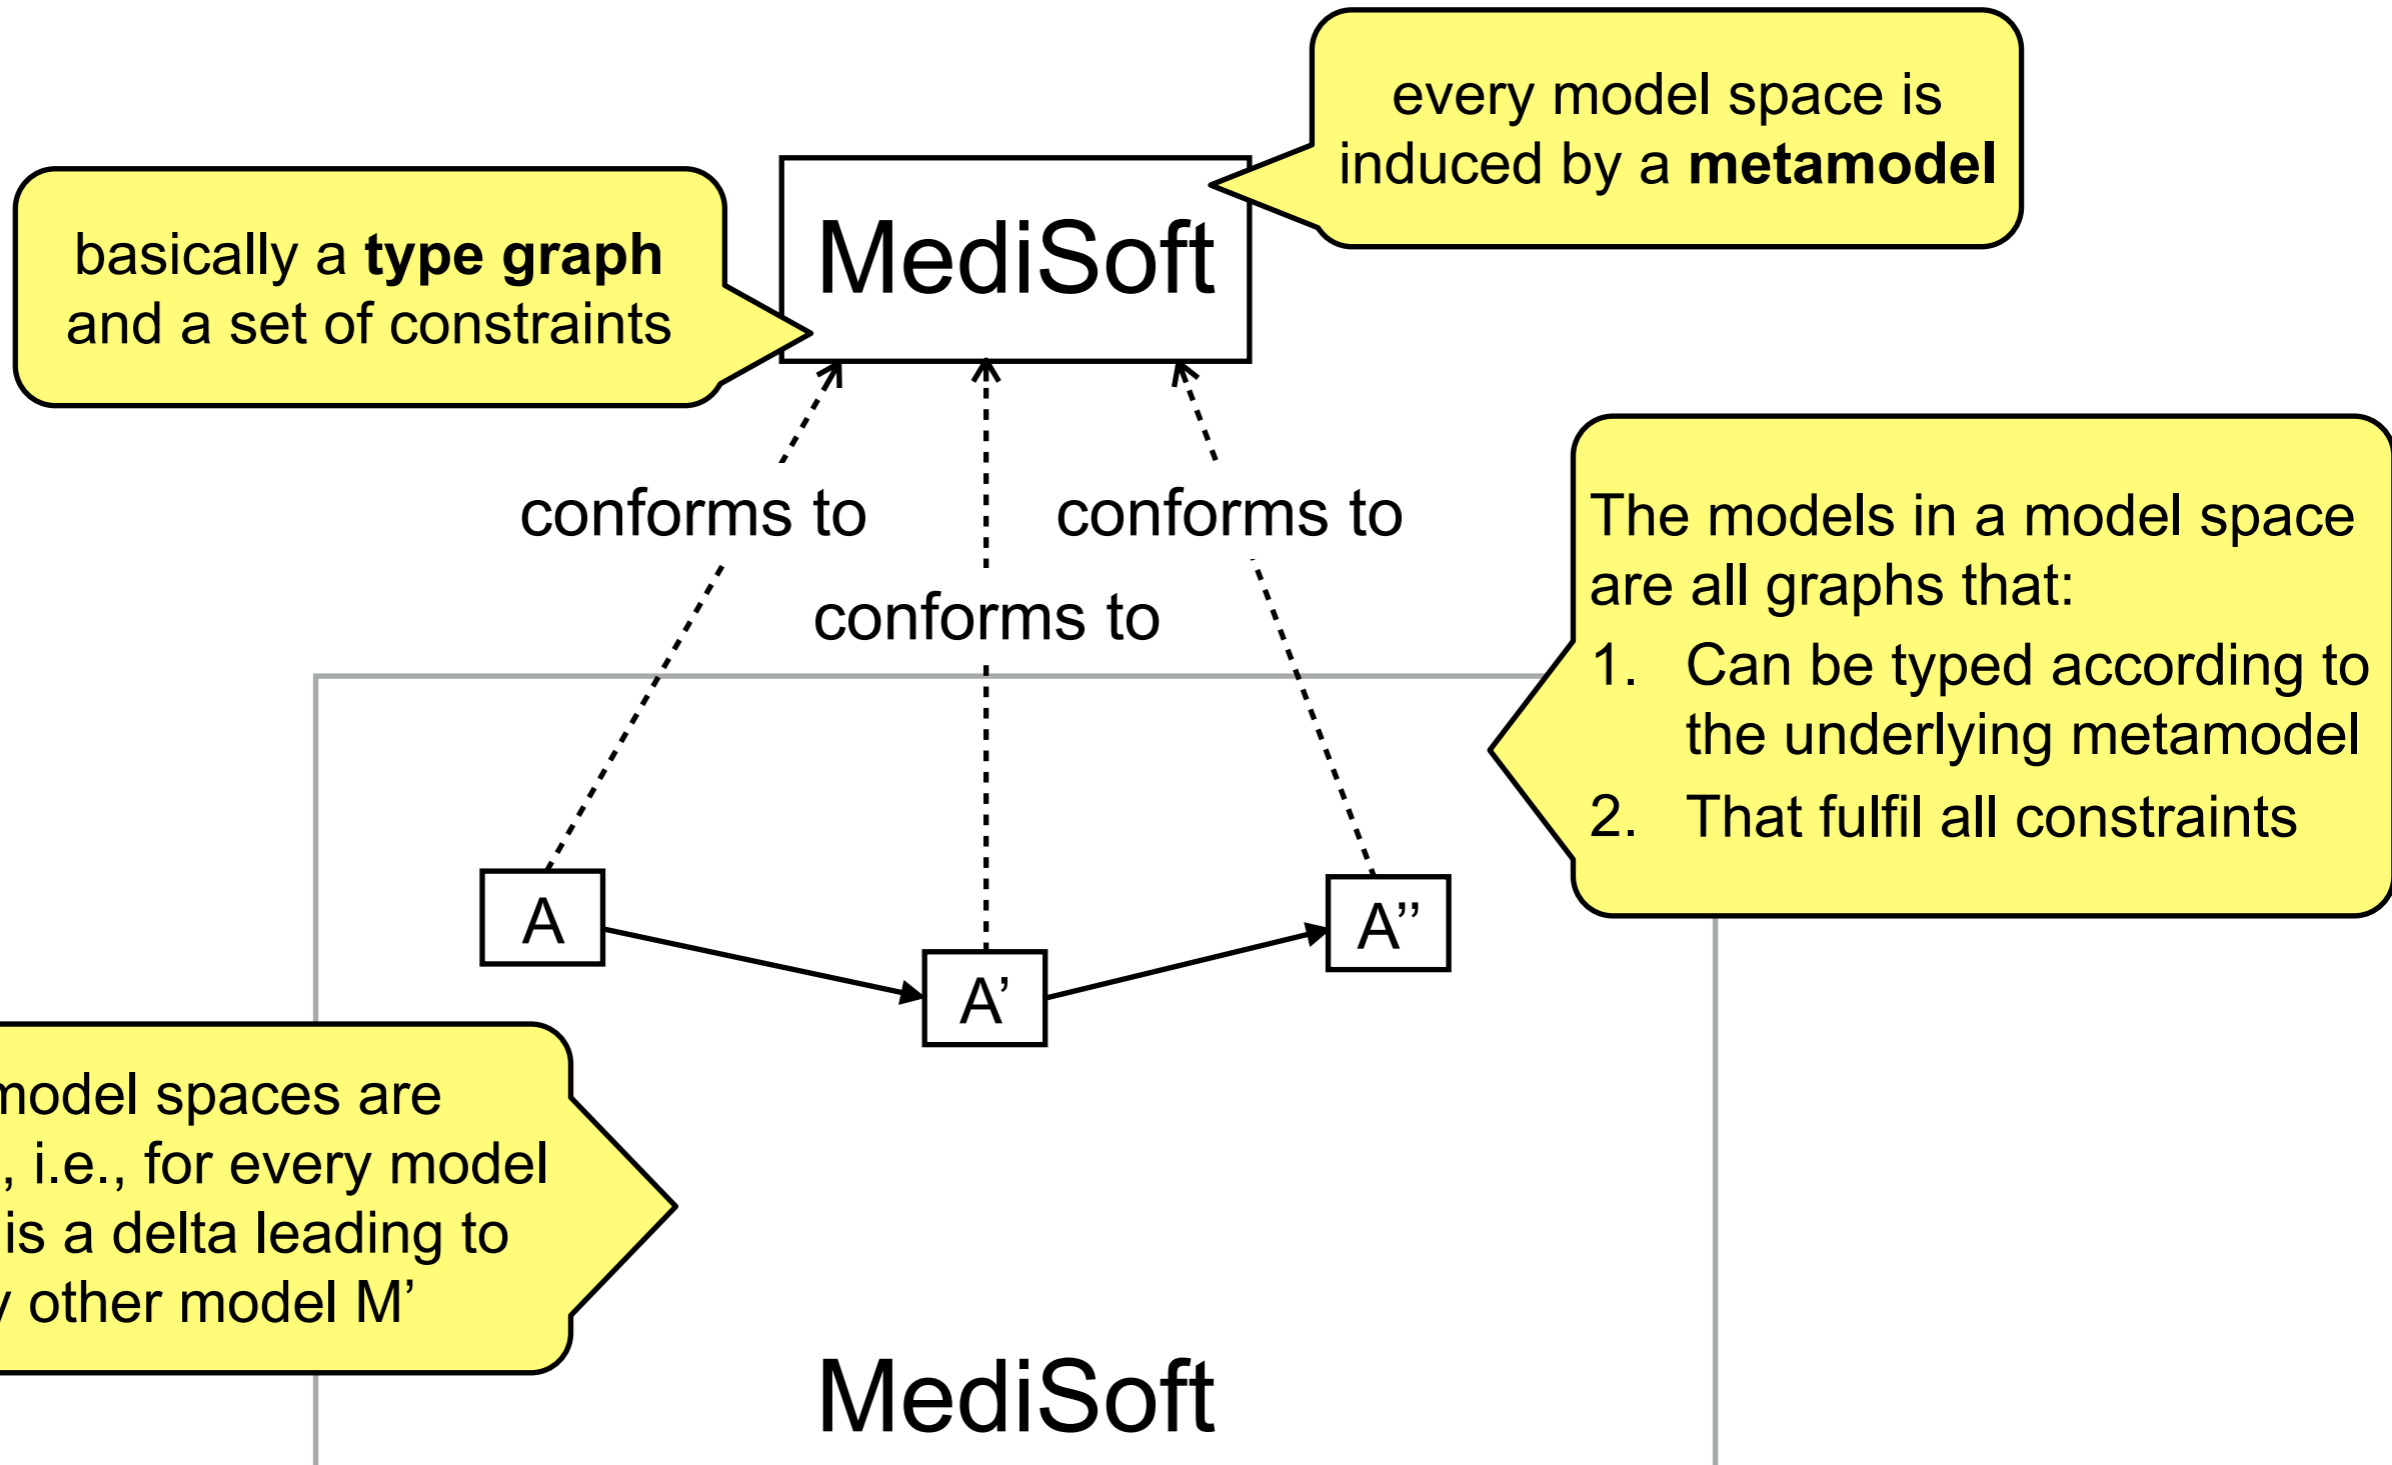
every model space is induced by a **metamodel**

basically a **type graph** and a set of constraints

MediSoft

conforms to

conforms to

conforms to

The models in a model space are all graphs that:

1. Can be typed according to the underlying metamodel
2. That fulfil all constraints

A

A’

A’’

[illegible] model spaces are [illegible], i.e., for every model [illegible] is a delta leading to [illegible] other model M’

MediSoft